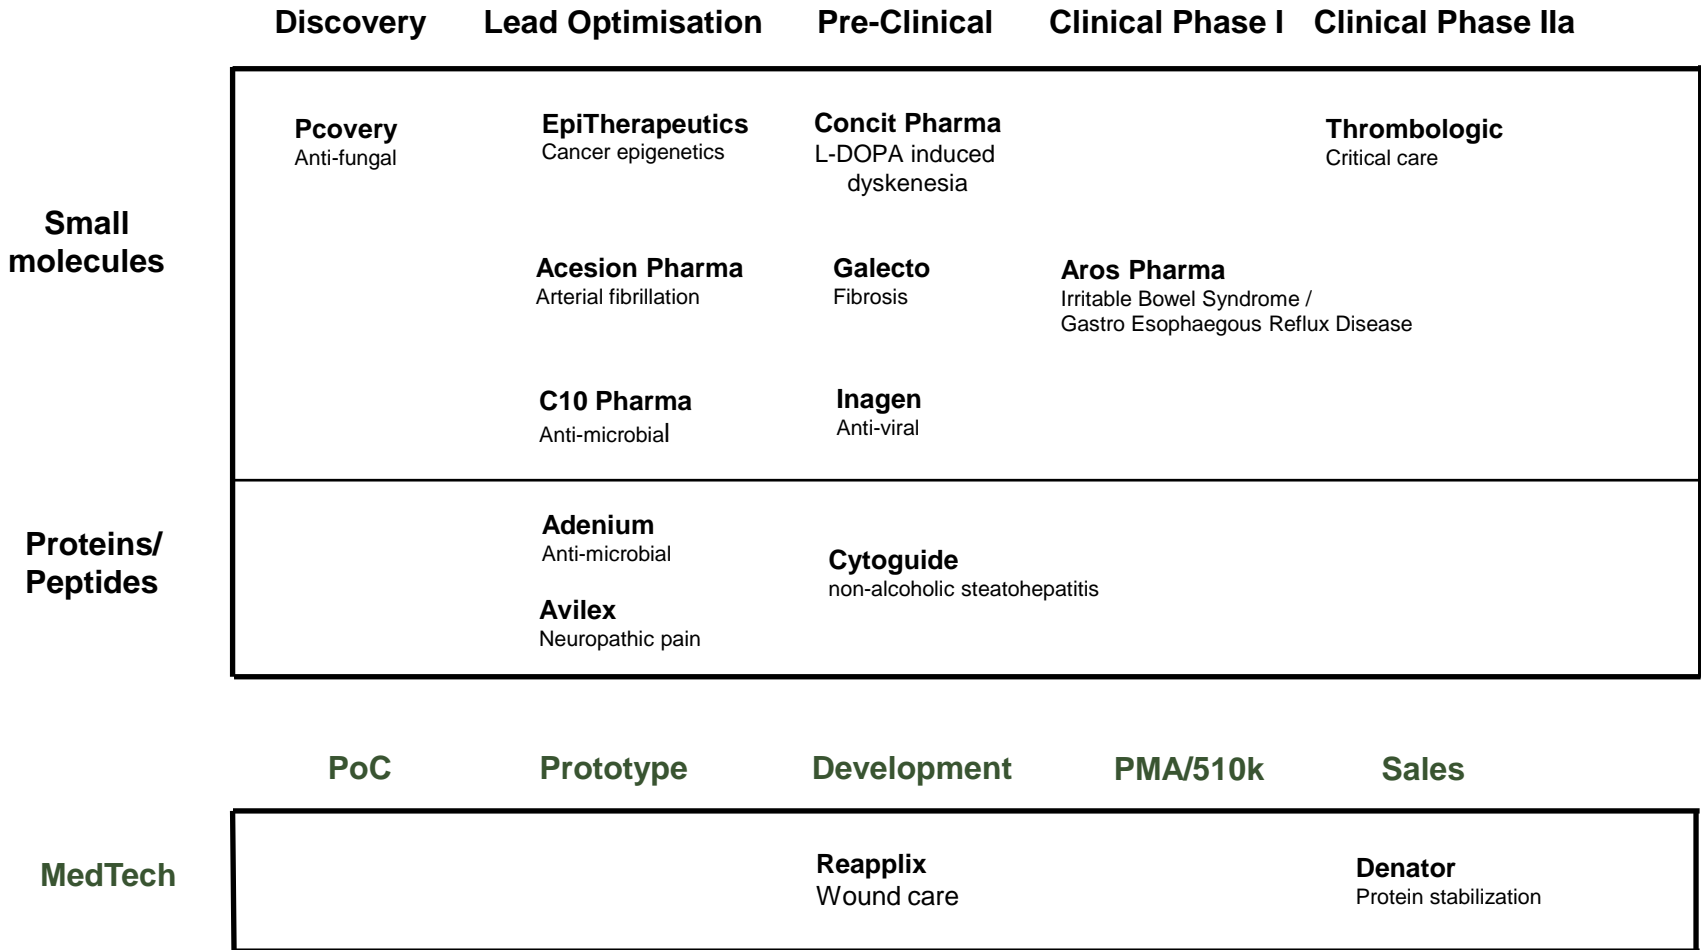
Discovery Lead Optimisation Pre-Clinical Clinical Phase I Clinical Phase IIa

Small molecules

Pcovery
Anti-fungal

EpiTherapeutics
Cancer epigenetics

Concit Pharma
L-DOPA induced dyskenesia

Thrombologic
Critical care

Acesion Pharma
Arterial fibrillation

Galecto
Fibrosis

Aros Pharma
Irritable Bowel Syndrome / Gastro Esophaegous Reflux Disease

C10 Pharma
Anti-microbial

Inagen
Anti-viral

Proteins/ Peptides

Adenium
Anti-microbial

Cytoguide
non-alcoholic steatohepatitis

Avilex
Neuropathic pain

PoC Prototype Development PMA/510k Sales

MedTech

Reapplix
Wound care

Denator
Protein stabilization